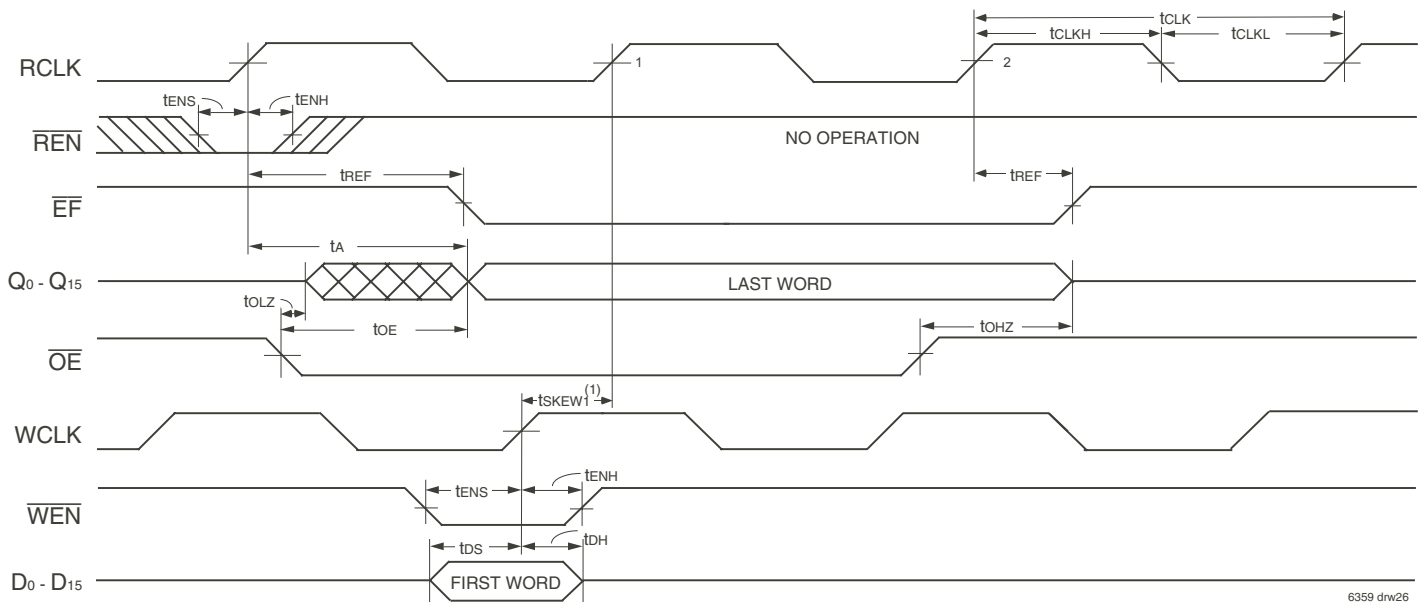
$t_{CLK}$

$t_{CLKH}$

$t_{CLKL}$

RCLK

1

2

$t_{ENS}$

$t_{ENH}$

$\overline{REN}$

NO OPERATION

$t_{REF}$

$t_{REF}$

$\overline{EF}$

$t_A$

$Q_0$ - $Q_{15}$

LAST WORD

$t_{OLZ}$

$t_{OE}$

$t_{OHZ}$

$\overline{OE}$

$t_{SKEW1}^{(1)}$

WCLK

$t_{ENS}$

$t_{ENH}$

$\overline{WEN}$

$t_{DS}$

$t_{DH}$

$D_0$ - $D_{15}$

FIRST WORD

6359 drw26